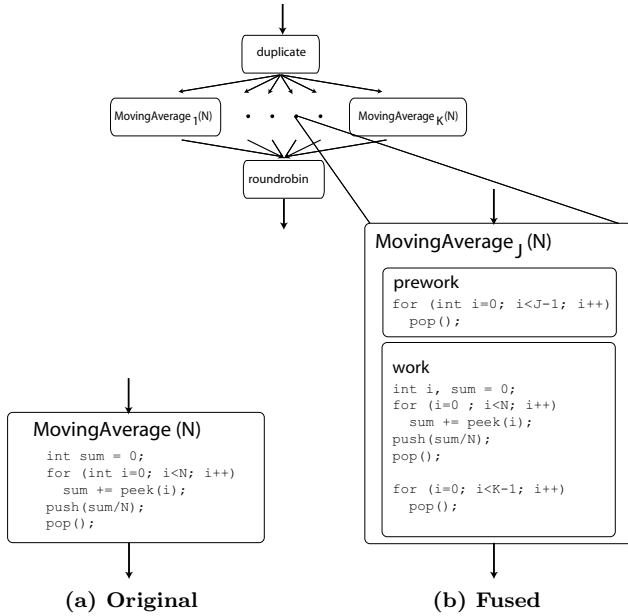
duplicate

$\text{MovingAverage}_1\text{(N)}$

$\text{MovingAverage}_K\text{(N)}$

roundrobin

$\text{MovingAverage}_J\text{(N)}$

prework
for (int i=0; i<J-1; i++)
  pop();

work
int i, sum = 0;
for (i=0 ; i<N; i++)
  sum += peek(i);
push(sum/N);
pop();

for (i=0; i<K-1; i++)
  pop();

MovingAverage (N)
int sum = 0;
for (int i=0; i<N; i++)
  sum += peek(i);
push(sum/N);
pop();

(a) Original

(b) Fused